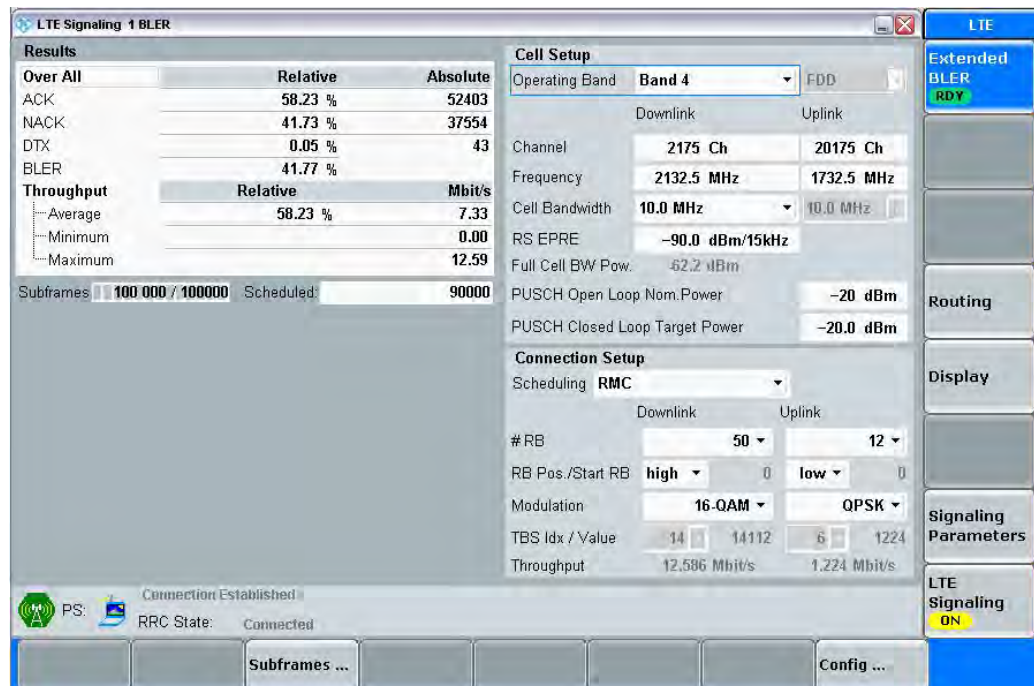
LTE Signaling 1 BLER

Results

| Over All | Relative | Absolute |
|---|---|---|
| ACK | 58.23 % | 52403 |
| NACK | 41.73 % | 37554 |
| DTX | 0.05 % | 43 |
| BLER | 41.77 % | |
| Throughput | Relative | Mbit/s |
| Average | 58.23 % | 7.33 |
| Minimum | | 0.00 |
| Maximum | | 12.59 |

Subframes 100 000 / 100000 Scheduled: 90000

Cell Setup

Operating Band Band 4 FDD

| | Downlink | Uplink |
|---|---|---|
| Channel | 2175 Ch | 20175 Ch |
| Frequency | 2132.5 MHz | 1732.5 MHz |
| Cell Bandwidth | 10.0 MHz | 10.0 MHz |
| RS EPRE | −90.0 dBm/15kHz | |
| Full Cell BW Pow. | -62.2 dBm | |

PUSCH Open Loop Nom.Power −20 dBm

PUSCH Closed Loop Target Power −20.0 dBm

Connection Setup

Scheduling RMC

| | Downlink | | Uplink | |
|---|---|---|---|---|
| # RB | 50 | | 12 | |
| RB Pos./Start RB | high | 0 | low | 0 |
| Modulation | 16-QAM | | QPSK | |
| TBS Idx / Value | 14 | 14112 | 6 | 1224 |
| Throughput | 12.586 Mbit/s | | 1.224 Mbit/s | |

PS: Connection Established

RRC State: Connected

Subframes ...

Config ...

LTE

Extended BLER RDY

Routing

Display

Signaling Parameters

LTE Signaling ON